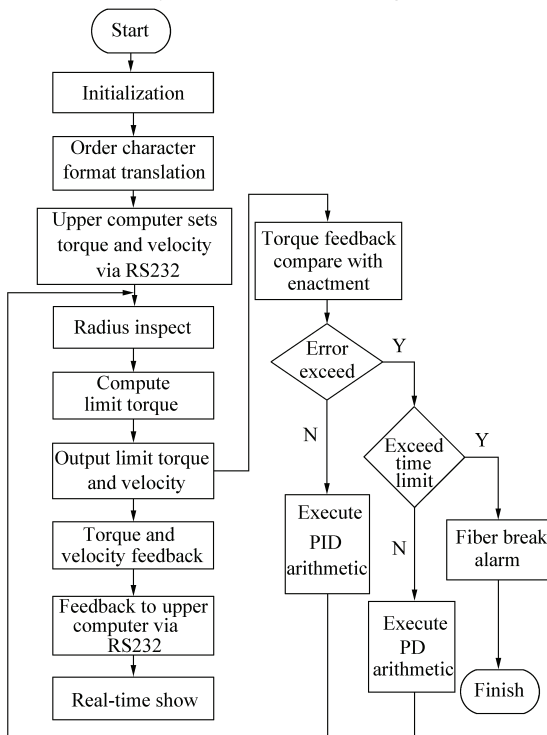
Start

Initialization

Order character format translation

Upper computer sets torque and velocity via RS232

Radius inspect

Compute limit torque

Output limit torque and velocity

Torque and velocity feedback

Feedback to upper computer via RS232

Real-time show

Torque feedback compare with enactment

Error exceed

Y

N

Exceed time limit

Y

N

Execute PID arithmetic

Execute PD arithmetic

Fiber break alarm

Finish